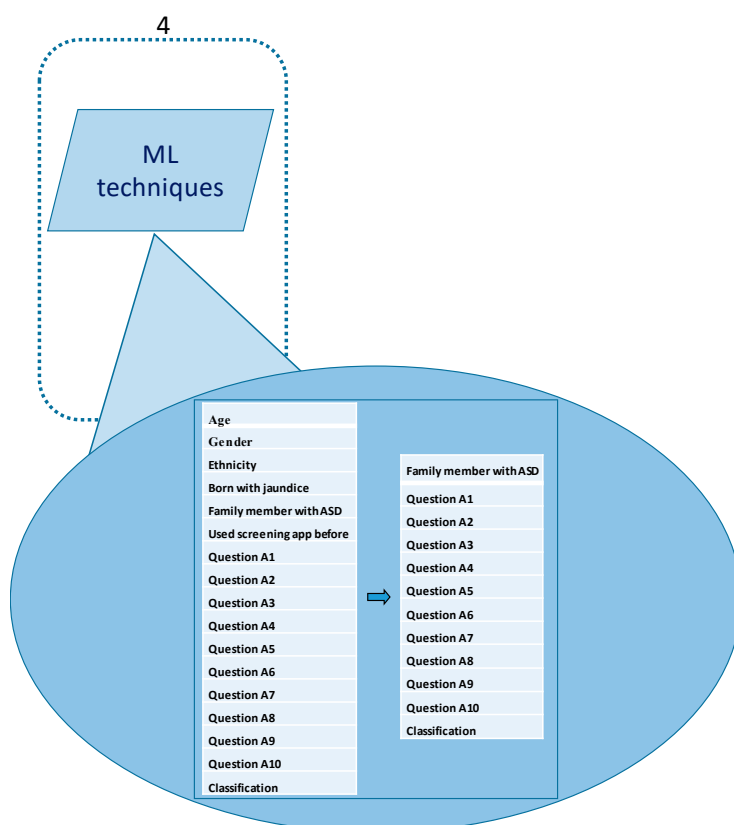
4

ML techniques

Age
Gender
Ethnicity
Born with jaundice
Family member with ASD
Used screening app before
Question A1
Question A2
Question A3
Question A4
Question A5
Question A6
Question A7
Question A8
Question A9
Question A10
Classification

Family member with ASD
Question A1
Question A2
Question A3
Question A4
Question A5
Question A6
Question A7
Question A8
Question A9
Question A10
Classification